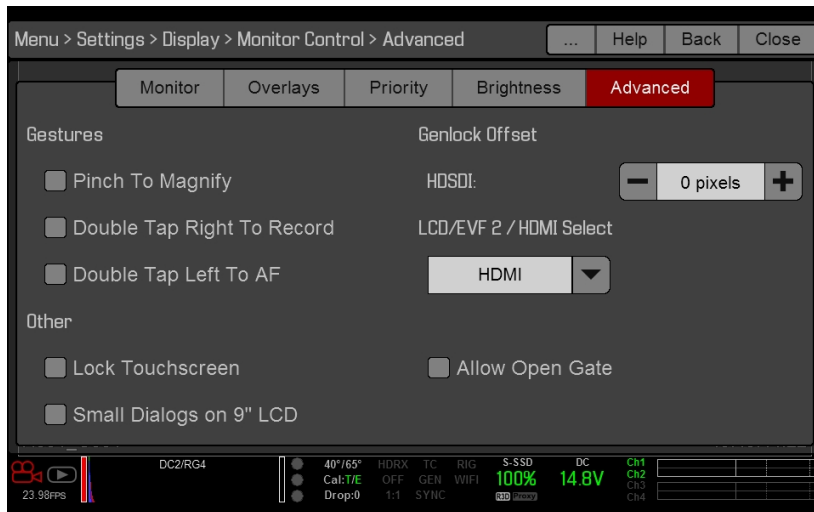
Menu > Settings > Display > Monitor Control > Advanced
... Help Back Close

Monitor Overlays Priority Brightness Advanced

Gestures
Pinch To Magnify
Double Tap Right To Record
Double Tap Left To AF

Other
Lock Touchscreen
Small Dialogs on 9" LCD

Genlock Offset
HDSDI:
0 pixels
LCD/EVF 2 / HDMI Select
HDMI

Allow Open Gate

23.98FPS
DC2/RG4
40°/65°
Cal:T/E
Drop:0
HDRX OFF 1:1
TC GEN SYNC
RIG WIFI
S-SSD
100%
R3D Proxy
DC
14.8V
Ch1
Ch2
Ch3
Ch4